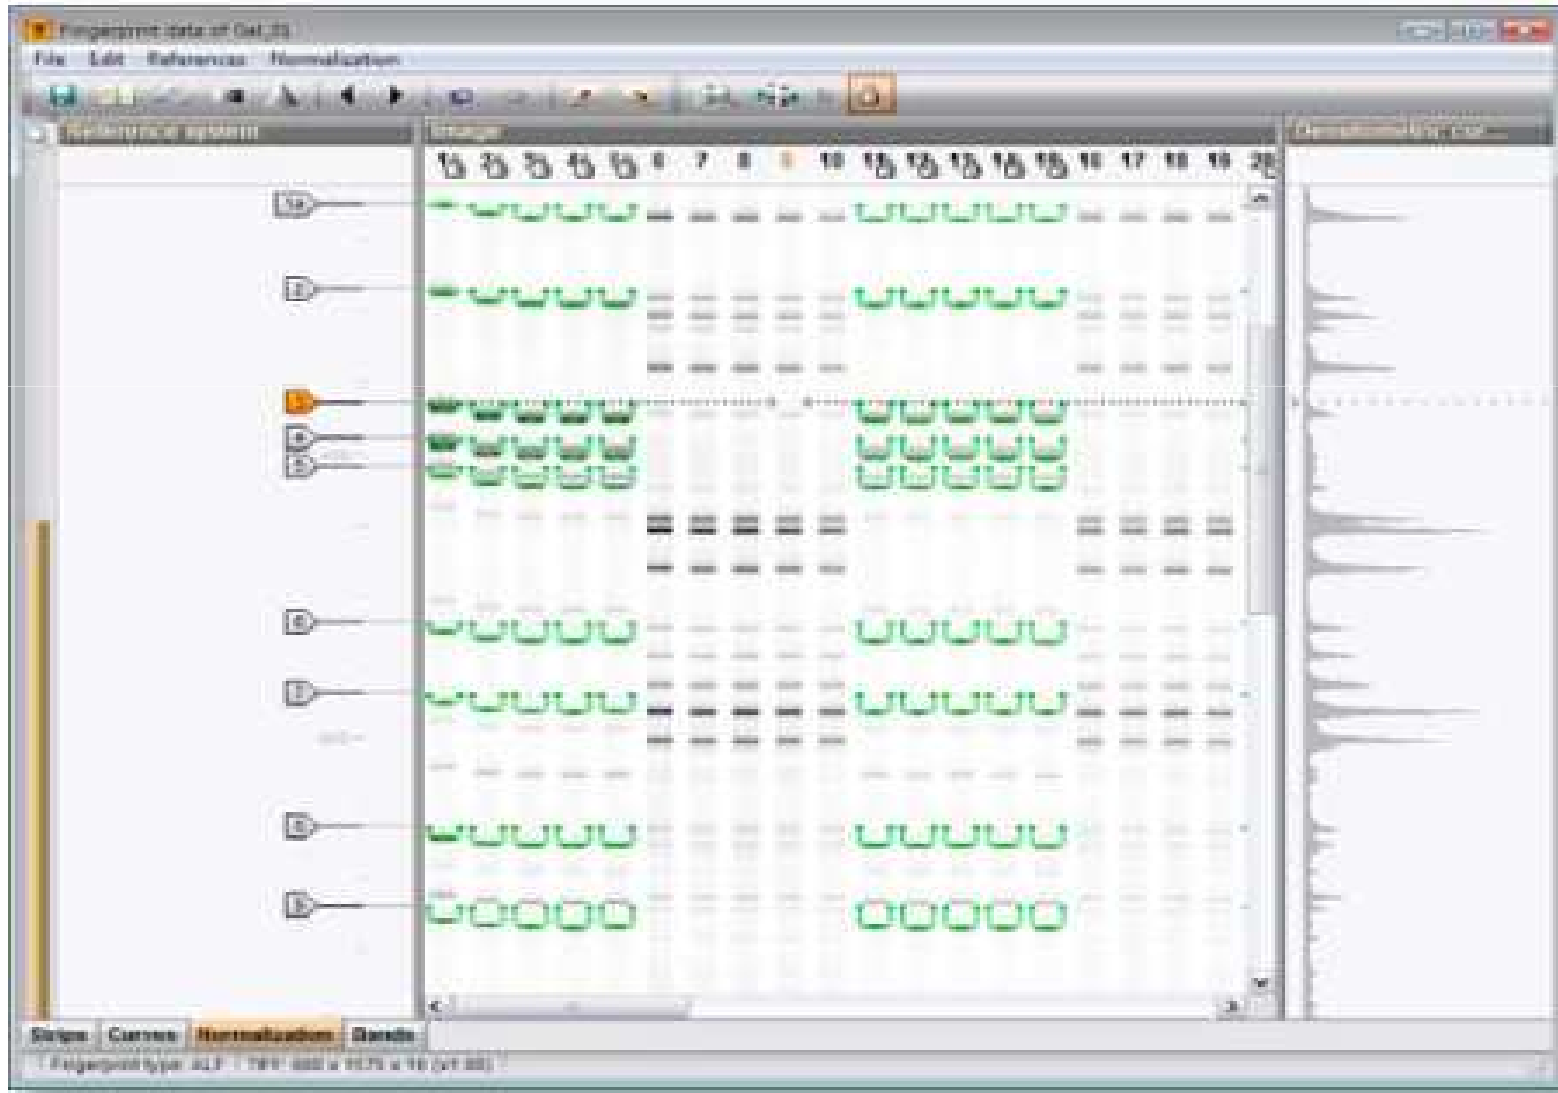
Fingerprint data of Gel_01

File Edit References Normalization

Reference system

Image

Densitometric cur...

1S 1S 1S 1S 1S 6 7 8 9 10 1S 1S 1S 1S 1S 16 17 18 19 20

Strips Curves Normalization Bands

Fingerprint type: ALF | TIFF 600 x 1175 x 16 (of 80)